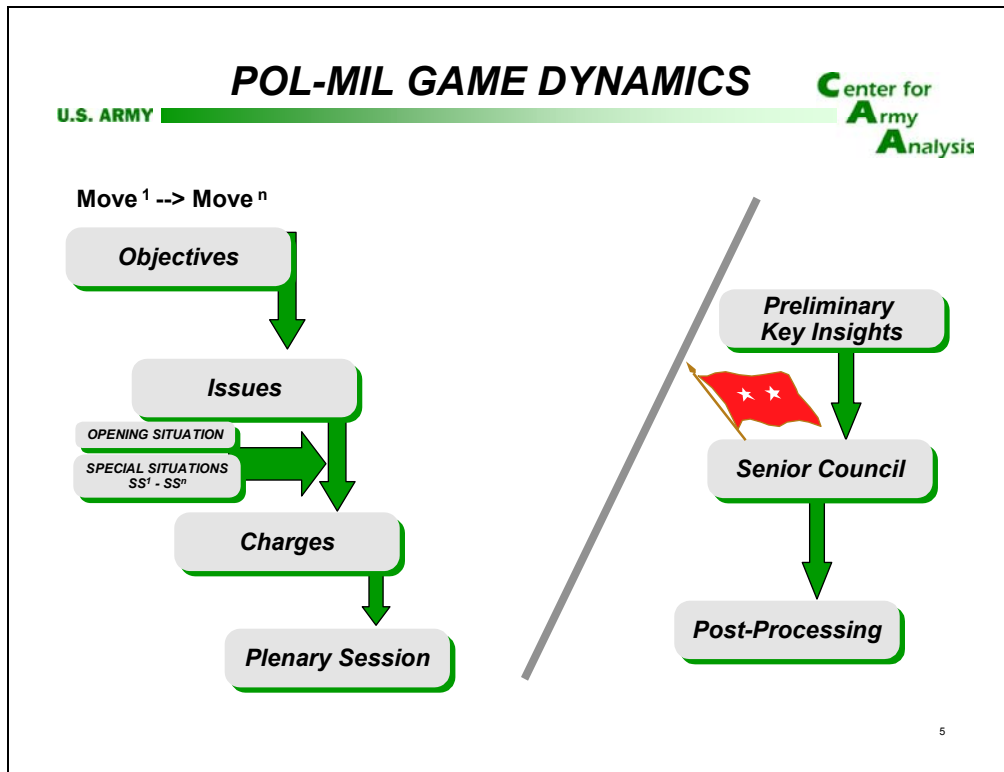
POL-MIL GAME DYNAMICS

U.S. ARMY

Center for Army Analysis

Move $^1$ --> Move $^n$

Objectives

Issues

OPENING SITUATION

SPECIAL SITUATIONS $SS^1$ - $SS^n$

Charges

Plenary Session

Preliminary Key Insights

Senior Council

Post-Processing

5